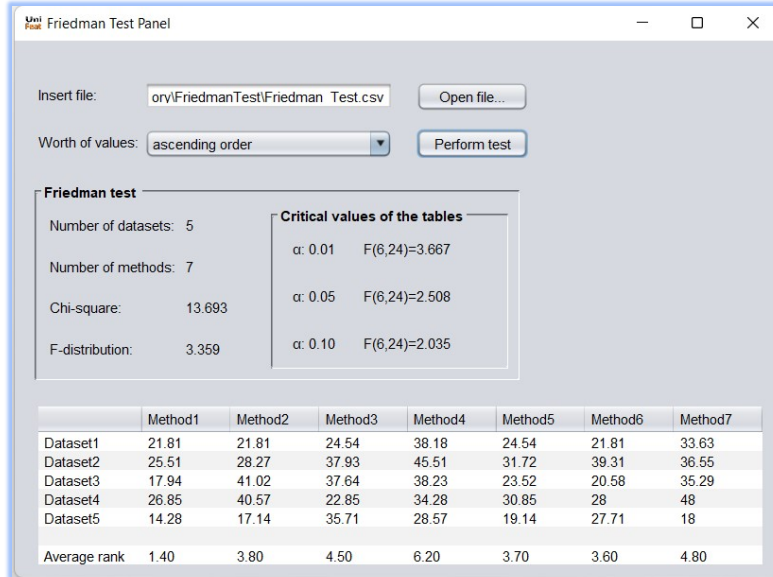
Uni Foot Friedman Test Panel

Insert file: ory\FriedmanTest\Friedman_Test.csv Open file...

Worth of values: ascending order Perform test

Friedman test

Number of datasets: 5

Number of methods: 7

Chi-square: 13.693

F-distribution: 3.359

Critical values of the tables

α: 0.01 F(6,24)=3.667

α: 0.05 F(6,24)=2.508

α: 0.10 F(6,24)=2.035

| | Method1 | Method2 | Method3 | Method4 | Method5 | Method6 | Method7 |
|---|---|---|---|---|---|---|---|
| Dataset1 | 21.81 | 21.81 | 24.54 | 38.18 | 24.54 | 21.81 | 33.63 |
| Dataset2 | 25.51 | 28.27 | 37.93 | 45.51 | 31.72 | 39.31 | 36.55 |
| Dataset3 | 17.94 | 41.02 | 37.64 | 38.23 | 23.52 | 20.58 | 35.29 |
| Dataset4 | 26.85 | 40.57 | 22.85 | 34.28 | 30.85 | 28 | 48 |
| Dataset5 | 14.28 | 17.14 | 35.71 | 28.57 | 19.14 | 27.71 | 18 |
| | | | | | | | |
| Average rank | 1.40 | 3.80 | 4.50 | 6.20 | 3.70 | 3.60 | 4.80 |